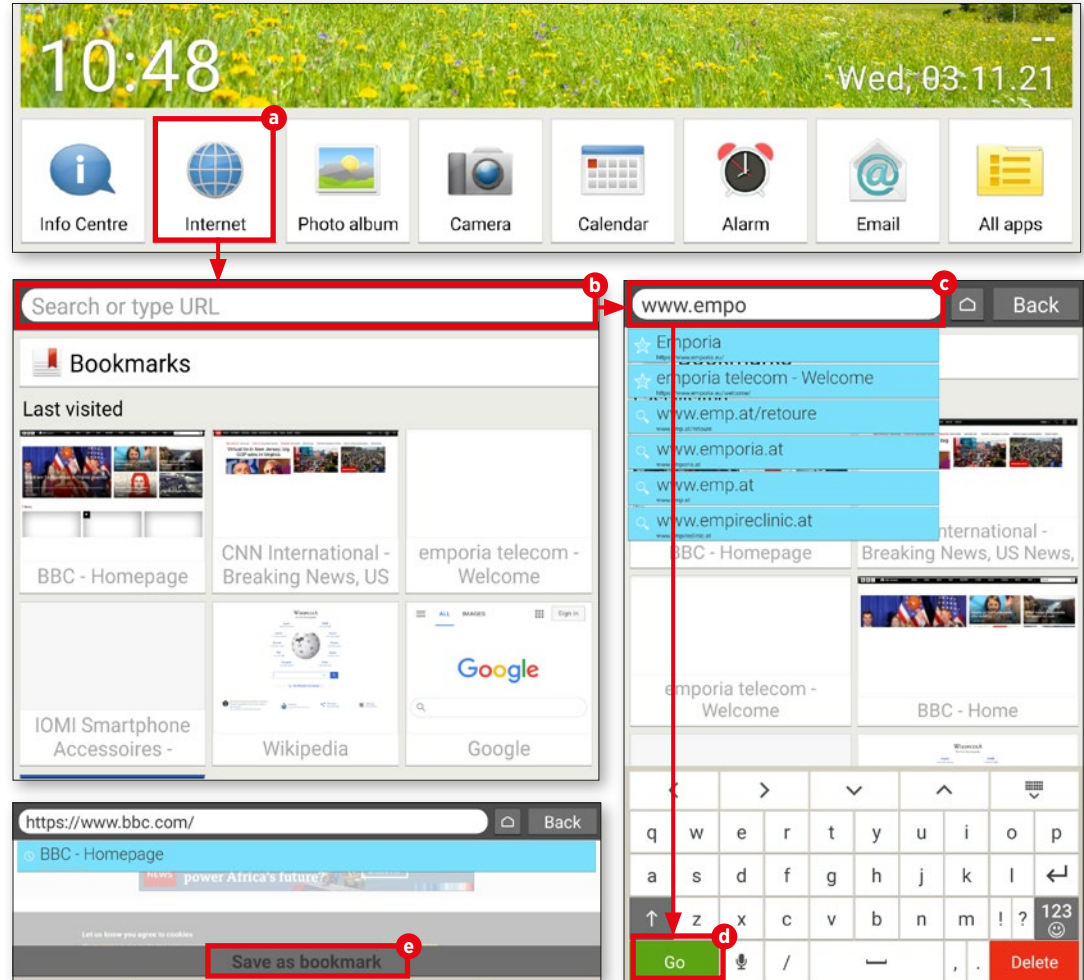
10:48

Wed, 03.11.21

a

Info Centre

Internet

Photo album

Camera

Calendar

Alarm

Email

All apps

b

Search or type URL

Bookmarks

Last visited

BBC - Homepage

CNN International - Breaking News, US

emporia telecom - Welcome

IOMI Smartphone Accessoires -

Wikipedia

Google

c

www.empo

Back

Emporia

emporia telecom - Welcome

www.emp.at/retoure

www.emporia.at

www.emp.at

www.empireclinic.at

BBC - Homepage

International - Breaking News, US News,

emporia telecom - Welcome

BBC - Home

q w e r t y u i o p

a s d f g h j k l

z x c v b n m ! ?

123

d

Go

/

,

.

Delete

https://www.bbc.com/

Back

BBC - Homepage

power Africa's future?

Let us know you agree to cookies

e

Save as bookmark